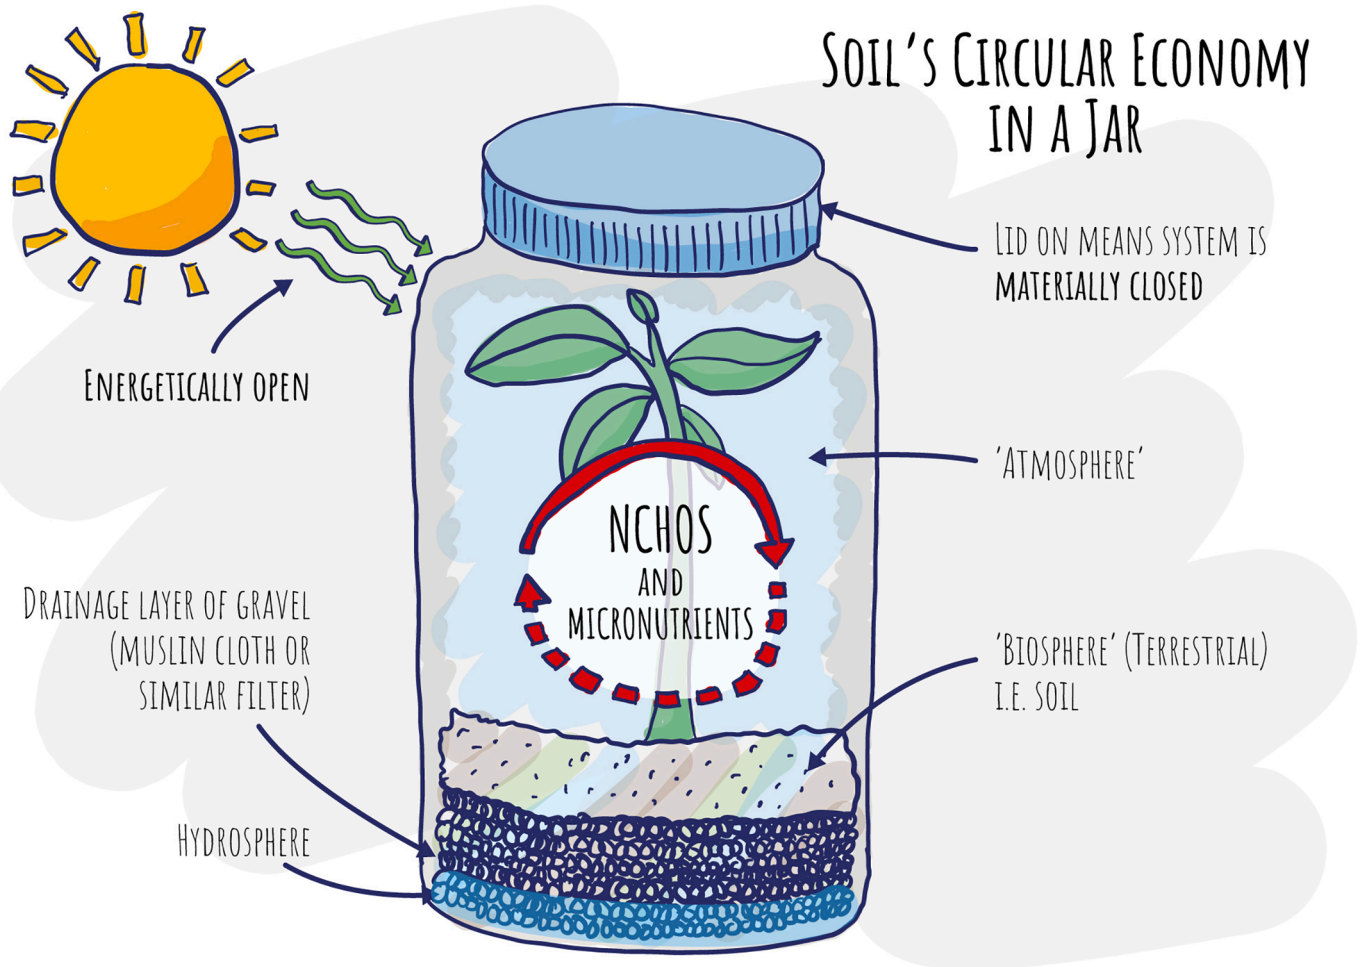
Soil's Circular Economy in a Jar

Lid on means system is materially closed

Energetically open

'Atmosphere'

NCHOS and micronutrients

Drainage layer of gravel (muslin cloth or similar filter)

'Biosphere' (Terrestrial) i.e. soil

Hydrosphere